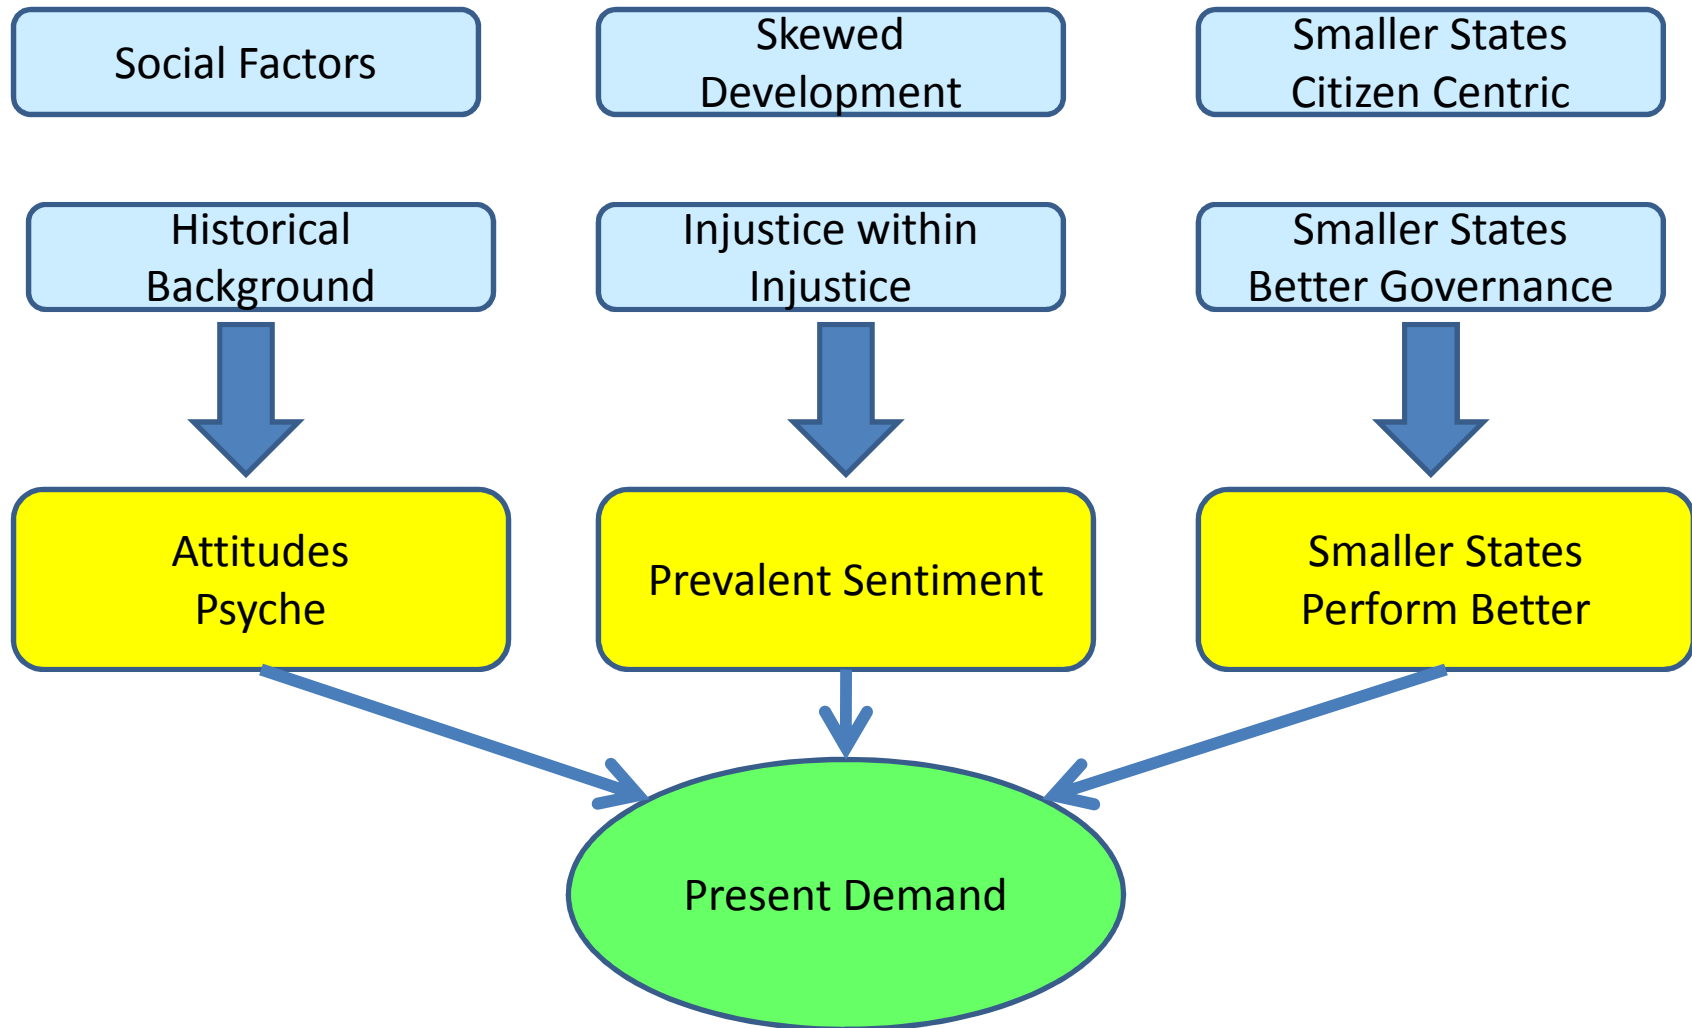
Social Factors

Skewed Development

Smaller States Citizen Centric

Historical Background

Injustice within Injustice

Smaller States Better Governance

Attitudes Psyche

Prevalent Sentiment

Smaller States Perform Better

Present Demand